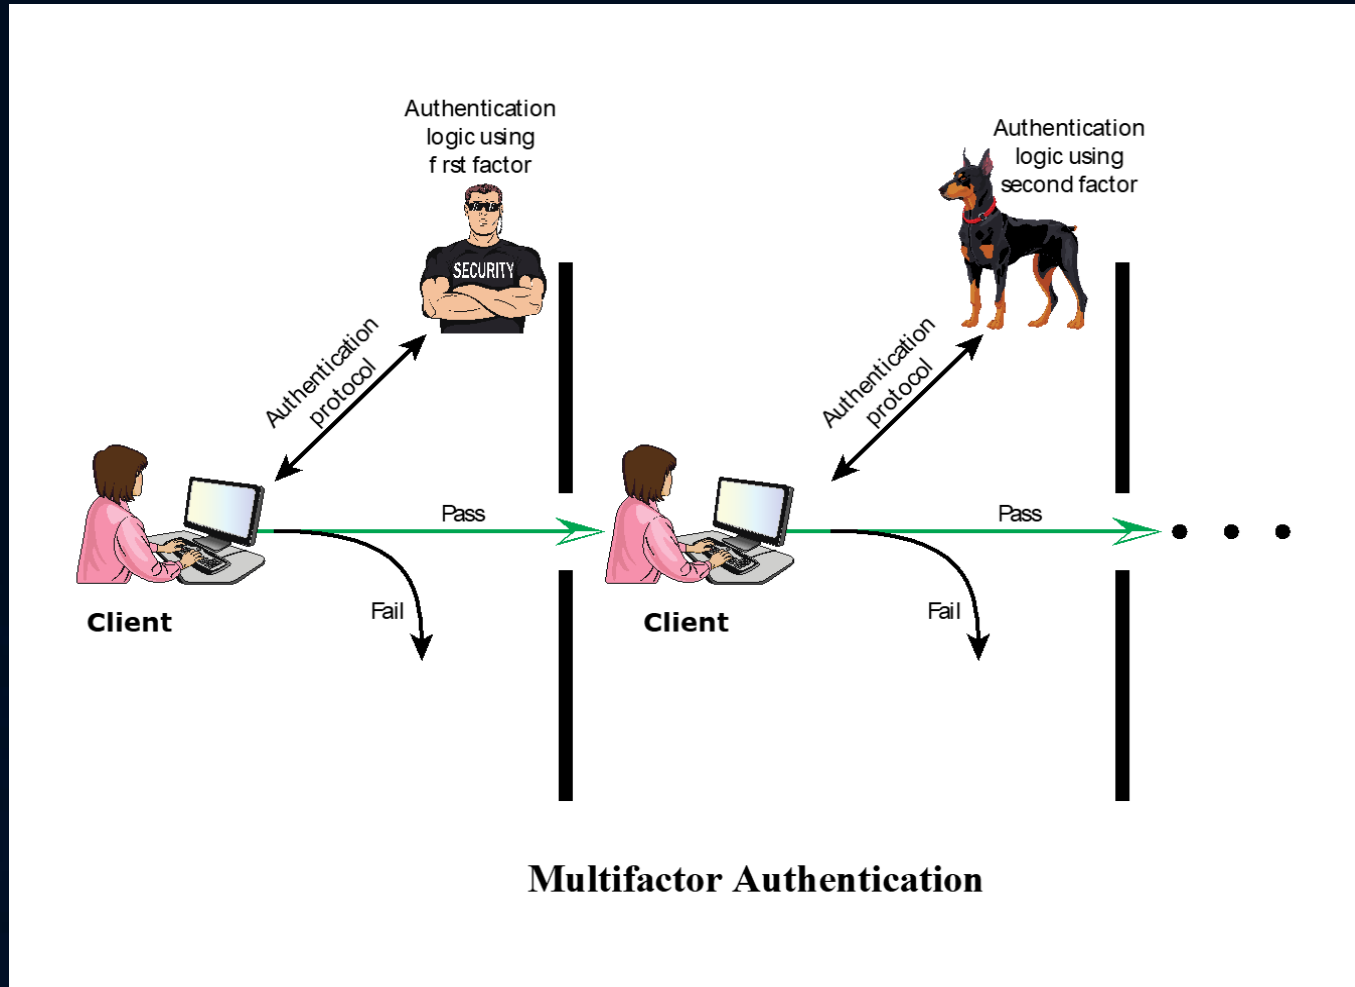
Authentication logic using f rst factor

SECURITY

Authentication protocol

Pass

Fail

Client

Authentication logic using second factor

Authentication protocol

Pass

Fail

Client

Multifactor Authentication